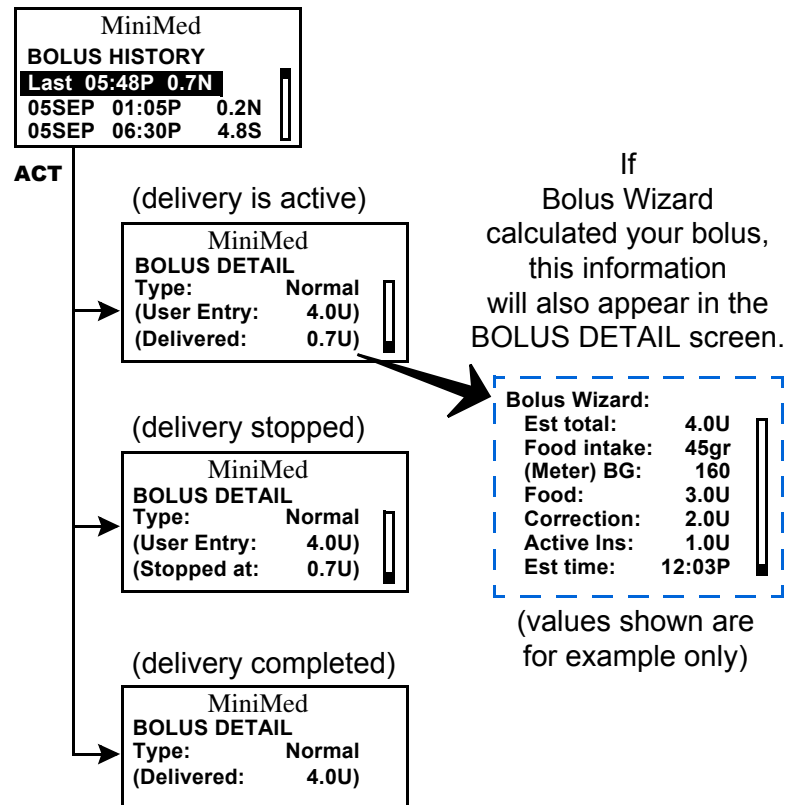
MiniMed
BOLUS HISTORY
Last 05:48P 0.7N
05SEP 01:05P 0.2N
05SEP 06:30P 4.8S

ACT

(delivery is active)

MiniMed
BOLUS DETAIL
Type: Normal
(User Entry: 4.0U)
(Delivered: 0.7U)

If Bolus Wizard calculated your bolus, this information will also appear in the BOLUS DETAIL screen.

Bolus Wizard:
Est total: 4.0U
Food intake: 45gr
(Meter) BG: 160
Food: 3.0U
Correction: 2.0U
Active Ins: 1.0U
Est time: 12:03P

(values shown are for example only)

(delivery stopped)

MiniMed
BOLUS DETAIL
Type: Normal
(User Entry: 4.0U)
(Stopped at: 0.7U)

(delivery completed)

MiniMed
BOLUS DETAIL
Type: Normal
(Delivered: 4.0U)